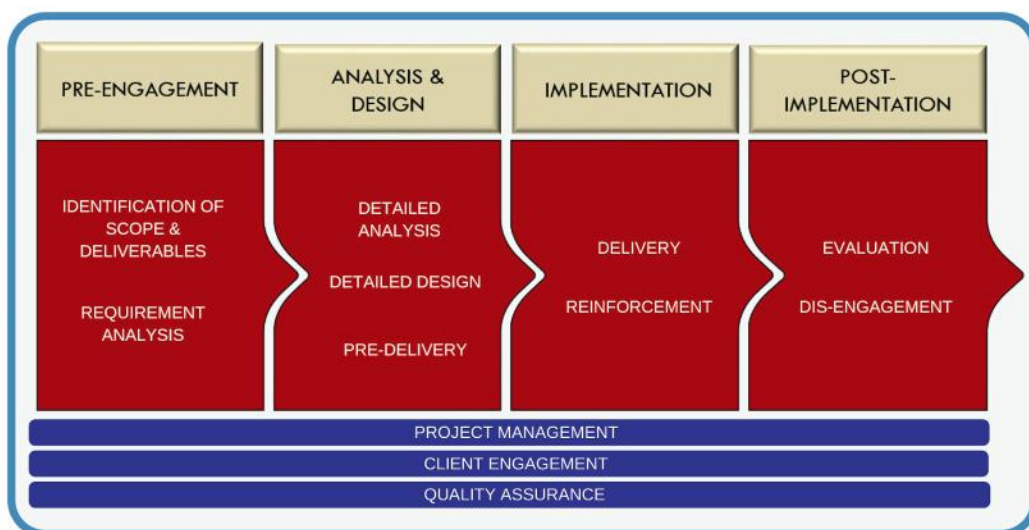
PRE-ENGAGEMENT

ANALYSIS & DESIGN

IMPLEMENTATION

POST-IMPLEMENTATION

IDENTIFICATION OF SCOPE & DELIVERABLES

REQUIREMENT ANALYSIS

DETAILED ANALYSIS

DETAILED DESIGN

PRE-DELIVERY

DELIVERY

REINFORCEMENT

EVALUATION

DIS-ENGAGEMENT

PROJECT MANAGEMENT

CLIENT ENGAGEMENT

QUALITY ASSURANCE